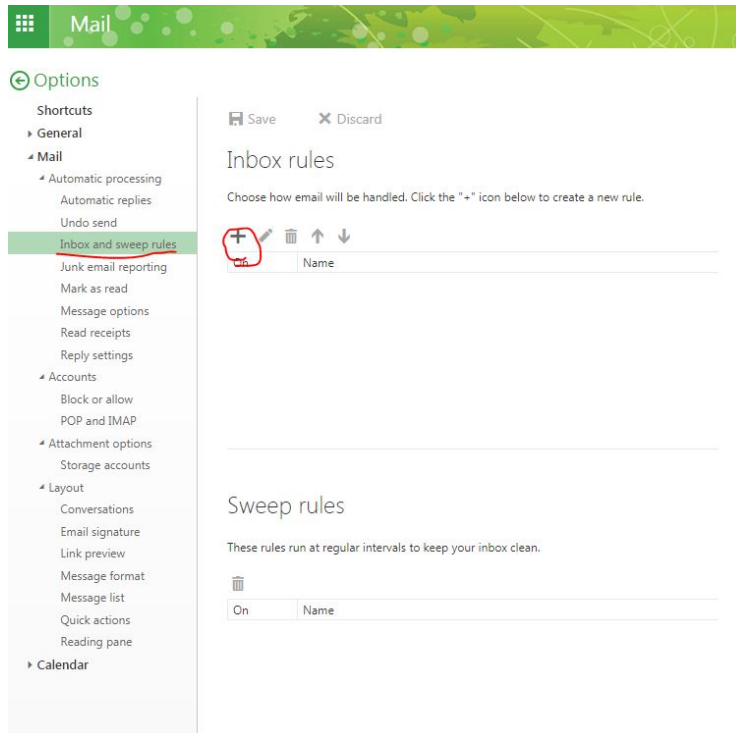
Mail

Options

Shortcuts
General
Mail
Automatic processing
Automatic replies
Undo send
Inbox and sweep rules
Junk email reporting
Mark as read
Message options
Read receipts
Reply settings
Accounts
Block or allow
POP and IMAP
Attachment options
Storage accounts
Layout
Conversations
Email signature
Link preview
Message format
Message list
Quick actions
Reading pane
Calendar

Save Discard

Inbox rules

Choose how email will be handled. Click the "+" icon below to create a new rule.

+

| On | Name |
|---|---|

Sweep rules

These rules run at regular intervals to keep your inbox clean.

| On | Name |
|---|---|